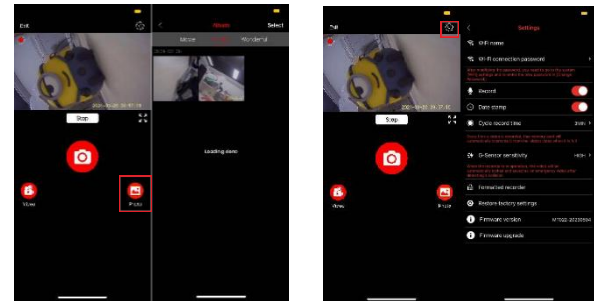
Exit

Stop

Video

Photo

Album

Select

Movie

Wonderful

Loading data

Exit

Stop

Video

Photo

Settings

Wi-Fi name

Wi-Fi connection password

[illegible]

Record

Date stamp

Cycle record time

3min

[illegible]

G-Sensor sensitivity

High

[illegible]

Formatted recorder

Restore factory settings

Firmware version

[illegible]

Firmware upgrade